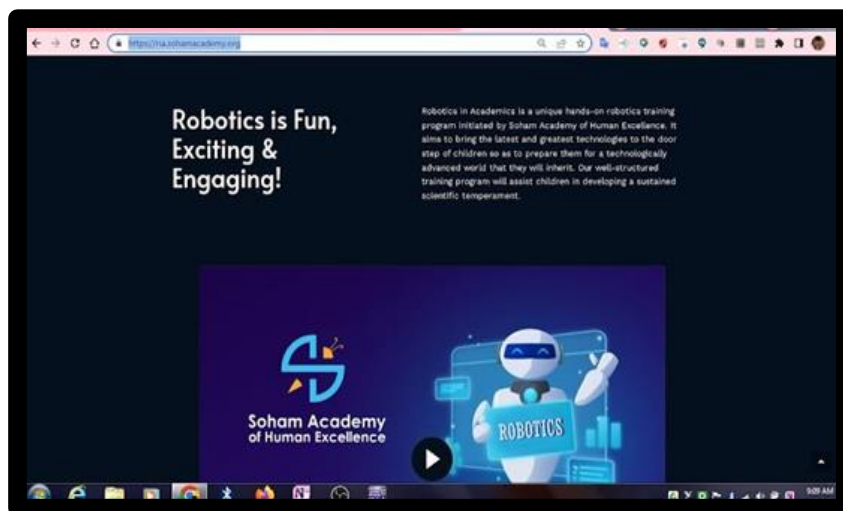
https://ria.sohamacademy.org

Robotics is Fun, Exciting & Engaging!

Robotics in Academics is a unique hands-on robotics training program initiated by Soham Academy of Human Excellence. It aims to bring the latest and greatest technologies to the door step of children so as to prepare them for a technologically advanced world that they will inherit. Our well-structured training program will assist children in developing a sustained scientific temperament.

Soham Academy of Human Excellence

ROBOTICS

9:09 AM